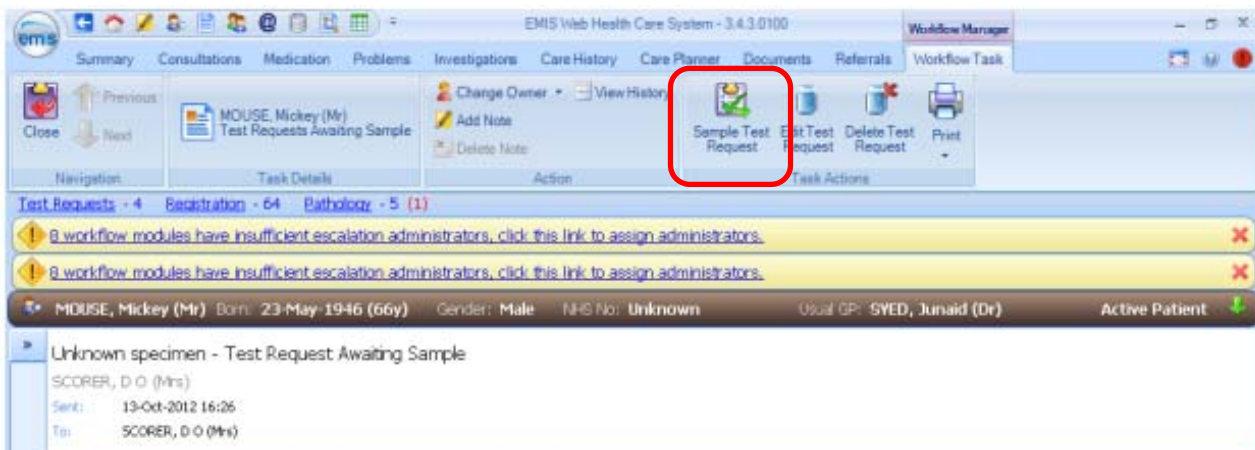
ems

EMIS Web Health Care System - 3.4.3.0100

Workflow Manager

Summary Consultations Medication Problems Investigations Care History Care Planner Documents Referrals Workflow Task

Close Previous Next

Navigation

MOUSE, Mickey (Mr)
Test Requests Awaiting Sample

Task Details

Change Owner View History
Add Note
Delete Note

Action

Sample Test Request
Edit Test Request
Delete Test Request
Print

Task Actions

Test Requests - 4 Registration - 64 Pathology - 5 (1)

8 workflow modules have insufficient escalation administrators, click this link to assign administrators.

8 workflow modules have insufficient escalation administrators, click this link to assign administrators.

MOUSE, Mickey (Mr) Born: 23-May-1946 (66y) Gender: Male NHS No: Unknown Usual GP: SYED, Junaid (Dr) Active Patient

Unknown specimen - Test Request Awaiting Sample

SCORER, D O (Mrs)

Sent: 13-Oct-2012 16:26

To: SCORER, D O (Mrs)